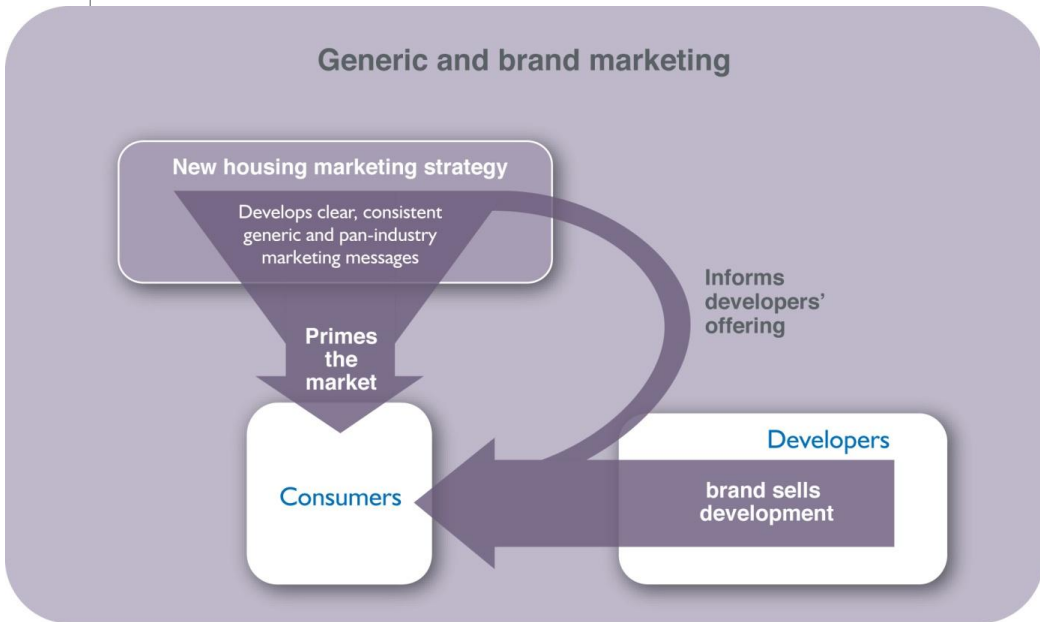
Generic and brand marketing

New housing marketing strategy

Develops clear, consistent generic and pan-industry marketing messages

Primes the market

Informs developers' offering

Consumers

Developers

brand sells development